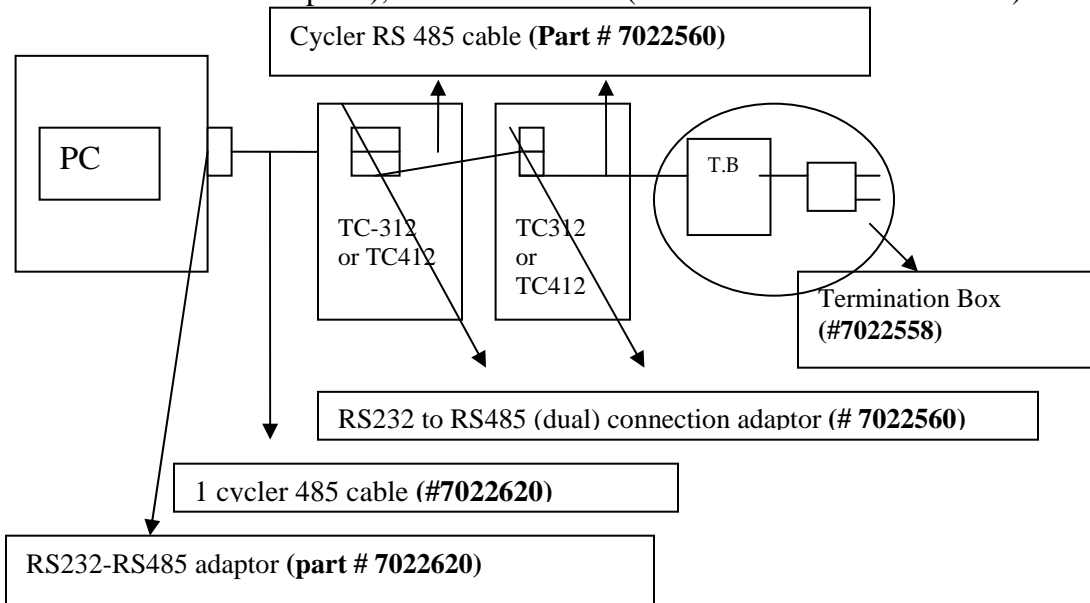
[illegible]

Cycler RS 485 cable **(Part # 7022560)**

PC

TC-312 or TC412

TC312 or TC412

T.B

Termination Box **(#7022558)**

RS232 to RS485 (dual) connection adaptor **(# 7022560)**

1 cycler 485 cable **(#7022620)**

RS232-RS485 adaptor **(part # 7022620)**